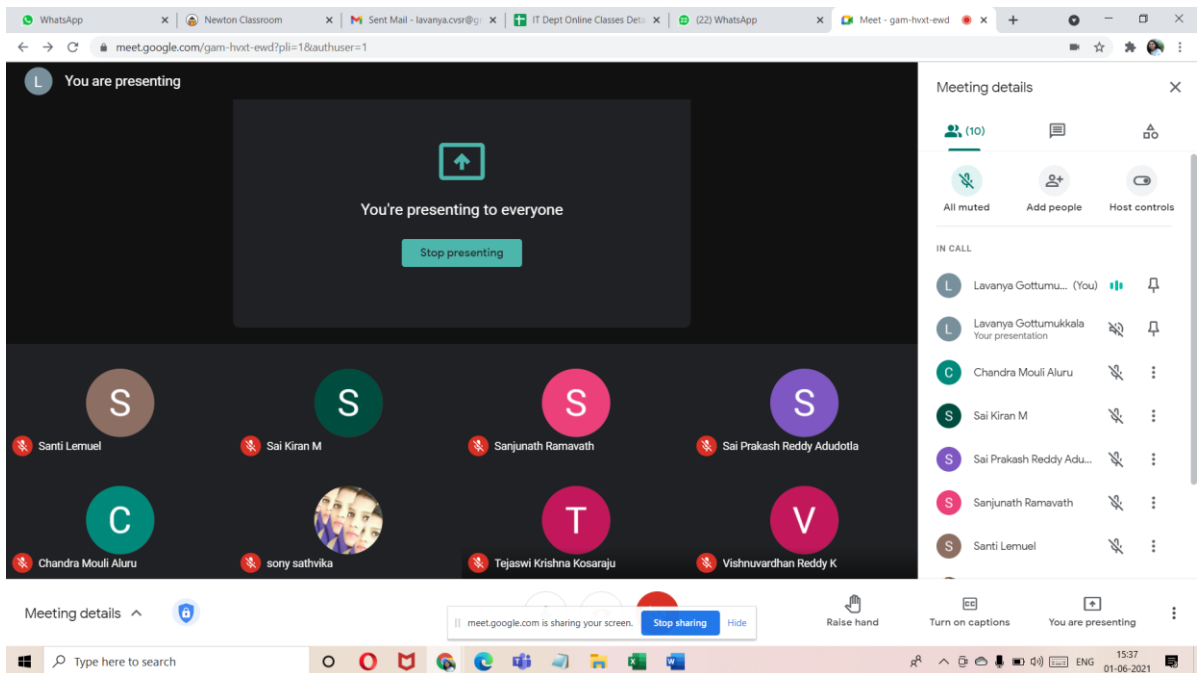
WhatsApp
Newton Classroom
Sent Mail - lavanya.cvsr@g
IT Dept Online Classes Deta
(22) WhatsApp
Meet - gam-hvxt-ewd

meet.google.com/gam-hvxt-ewd?pli=1&authuser=1

L You are presenting

You're presenting to everyone

Stop presenting

S Santi Lemuel
S Sai Kiran M
S Sanjunath Ramavath
S Sai Prakash Reddy Adudotla
C Chandra Mouli Aluru
sony sathvika
T Tejaswi Krishna Kosaraju
V Vishnuvardhan Reddy K

Meeting details

(10)

All muted
Add people
Host controls

IN CALL

Lavanya Gottumu... (You)
Lavanya Gottumukkala
Your presentation
Chandra Mouli Aluru
Sai Kiran M
Sai Prakash Reddy Adu...
Sanjunath Ramavath
Santi Lemuel

Meeting details

meet.google.com is sharing your screen.
Stop sharing
Hide

Raise hand
Turn on captions
You are presenting

Type here to search

ENG
15:37
01-06-2021